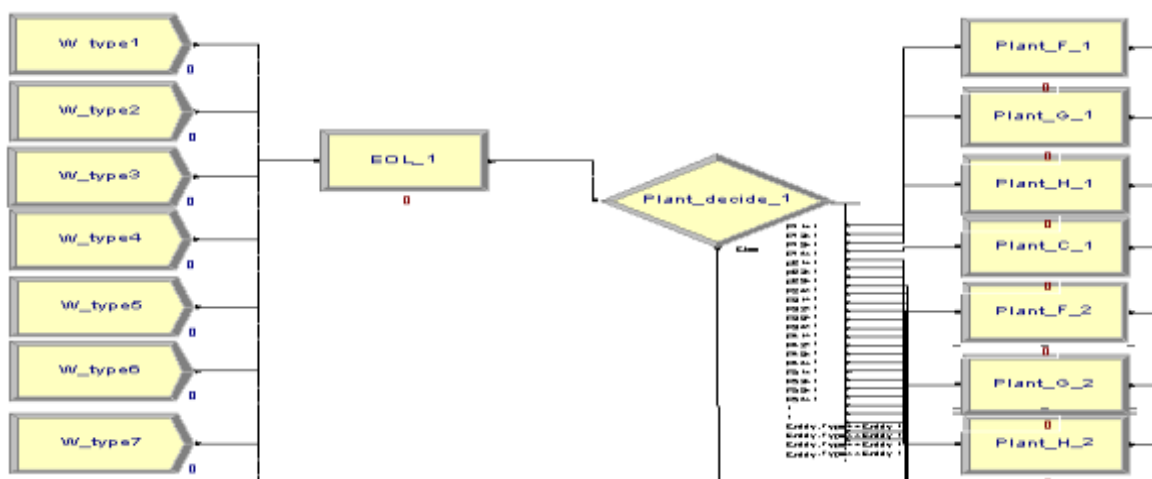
W_type1
0
W_type2
0
W_type3
0
W_type4
0
W_type5
0
W_type6
0
W_type7
0
EOL_1
0
Plant_decide_1
Else
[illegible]
Entity.Type==Entity.1
Entity.Type==Entity.1
Entity.Type==Entity.1
Entity.Type==Entity.1
Plant_F_1
0
Plant_G_1
0
Plant_H_1
0
Plant_C_1
0
Plant_F_2
0
Plant_G_2
0
Plant_H_2